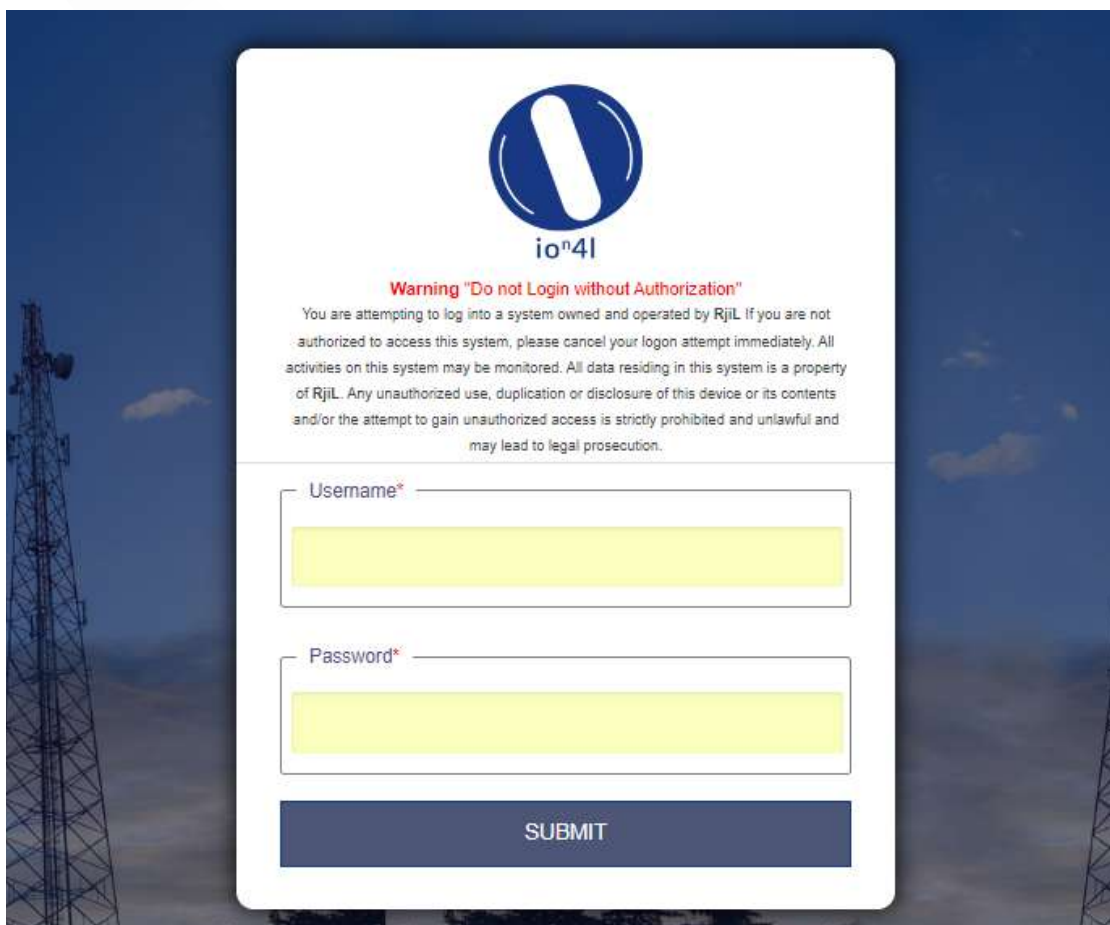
io$^n$4l

**Warning** "Do not Login without Authorization"

You are attempting to log into a system owned and operated by **RjiL** If you are not authorized to access this system, please cancel your logon attempt immediately. All activities on this system may be monitored. All data residing in this system is a property of **RjiL**. Any unauthorized use, duplication or disclosure of this device or its contents and/or the attempt to gain unauthorized access is strictly prohibited and unlawful and may lead to legal prosecution.

Username*

Password*

SUBMIT